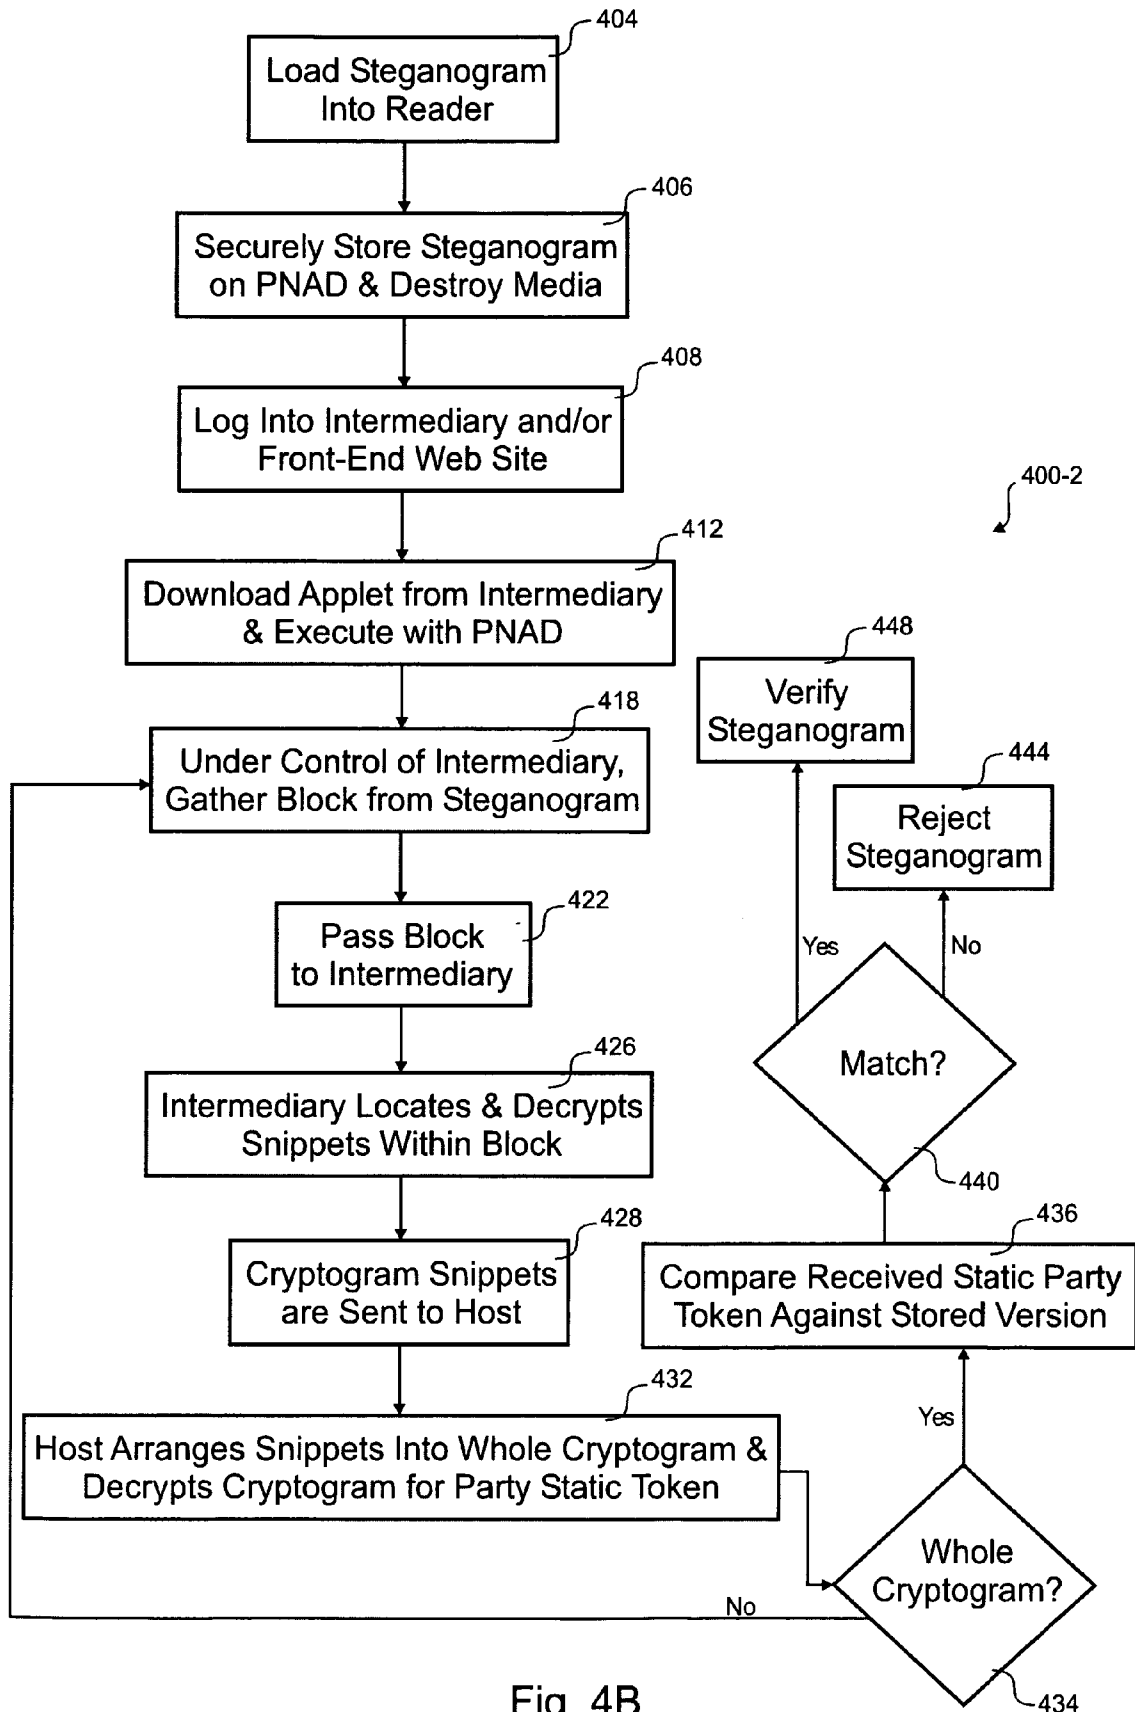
404
Load Steganogram Into Reader

406
Securely Store Steganogram on PNAD & Destroy Media

408
Log Into Intermediary and/or Front-End Web Site

400-2

412
Download Applet from Intermediary & Execute with PNAD

448
Verify Steganogram

418
Under Control of Intermediary, Gather Block from Steganogram

444
Reject Steganogram

422
Pass Block to Intermediary

Yes

No

Match?

426
Intermediary Locates & Decrypts Snippets Within Block

440

436

428
Cryptogram Snippets are Sent to Host

Compare Received Static Party Token Against Stored Version

Yes

432
Host Arranges Snippets Into Whole Cryptogram & Decrypts Cryptogram for Party Static Token

Whole Cryptogram?

No

434

Fig. 4B